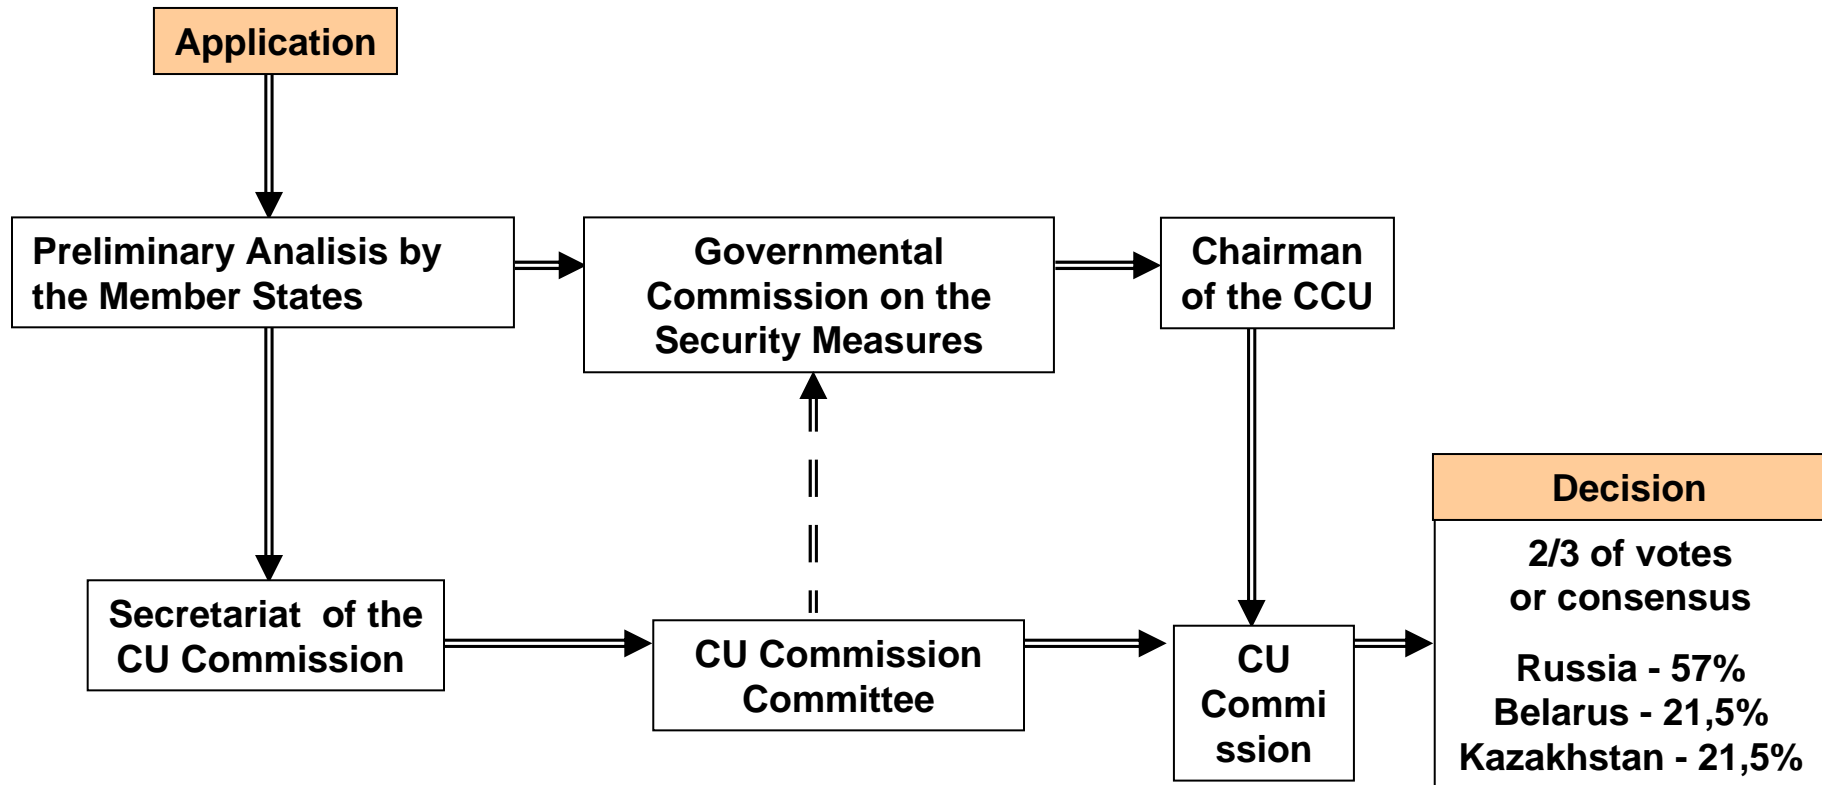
Application

Preliminary Analisis by the Member States

Governmental Commission on the Security Measures

Chairman of the CCU

Secretariat of the CU Commission

CU Commission Committee

CU Commi ssion

Decision

2/3 of votes or consensus

Russia - 57%
Belarus - 21,5%
Kazakhstan - 21,5%